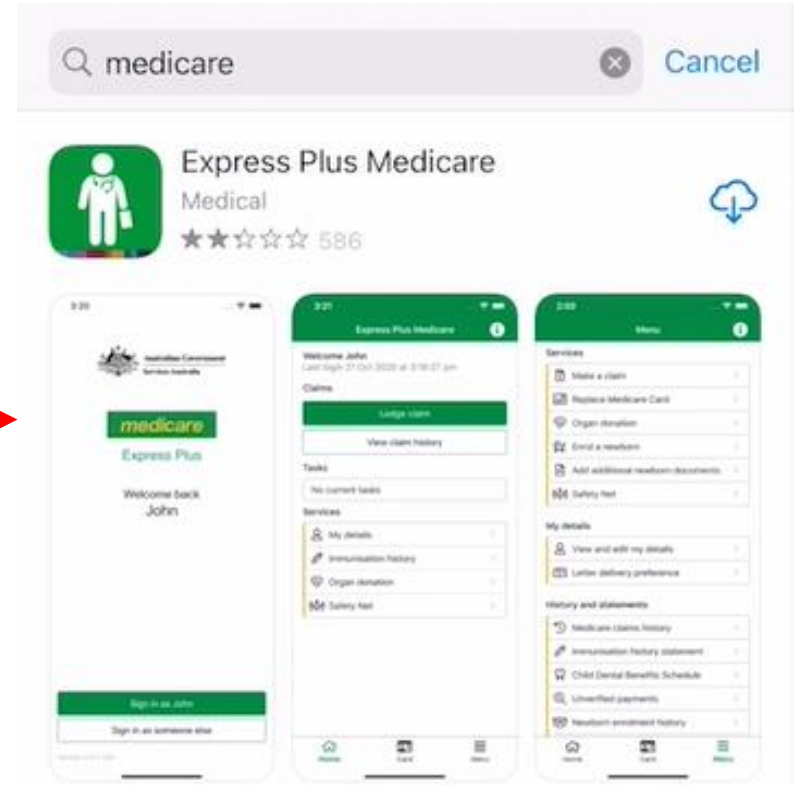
medicare

Cancel

Express Plus Medicare

Medical

586

3:20

Australian Government
Services Australia

medicare

Express Plus

Welcome back
John

Sign in as John

Sign in as someone else

3:21

Express Plus Medicare

Welcome John
Last login 27 Oct 2020 at 3:18:27 pm

Claims

Lodge claim

View claim history

Tasks

No current tasks

Services

My details

Immunisation history

Organ donation

Safety Net

Home Card Menu

2:03

Menu

Services

Make a claim

Replace Medicare Card

Organ donation

Enrol a newborn

Add additional newborn documents

Safety Net

My details

View and edit my details

Letter delivery preference

History and statements

Medicare claims history

Immunisation history statement

Child Dental Benefits Schedule

Unverified payments

Newborn enrolment history

Home Card Menu